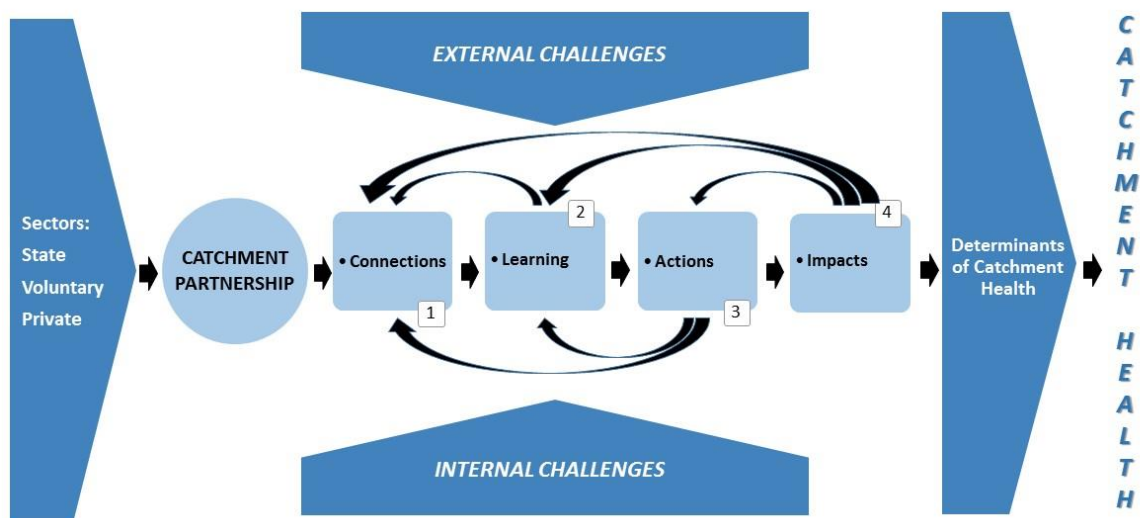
EXTERNAL CHALLENGES

Sectors:
State
Voluntary
Private

CATCHMENT PARTNERSHIP

• Connections

1

• Learning

2

• Actions

3

• Impacts

4

Determinants of Catchment Health

CATCHMENT HEALTH

INTERNAL CHALLENGES